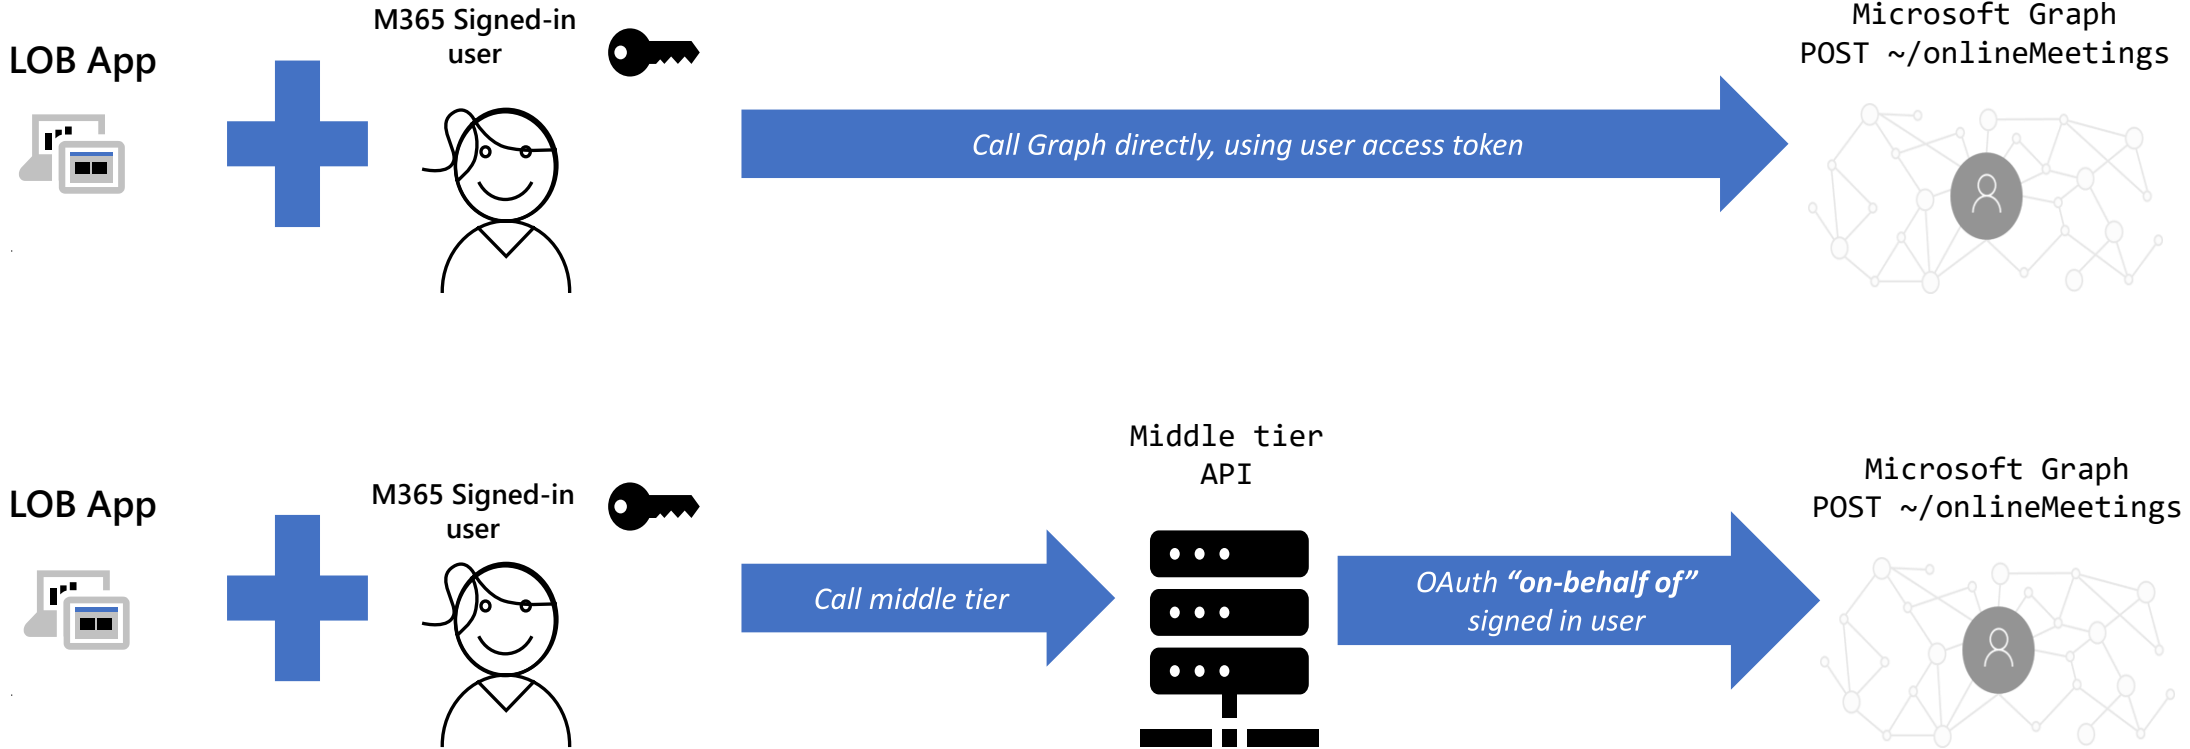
LOB App

M365 Signed-in user

Call Graph directly, using user access token

Microsoft Graph
POST ~/onlineMeetings

LOB App

M365 Signed-in user

Call middle tier

Middle tier API

OAuth ***"on-behalf of"*** signed in user

Microsoft Graph
POST ~/onlineMeetings